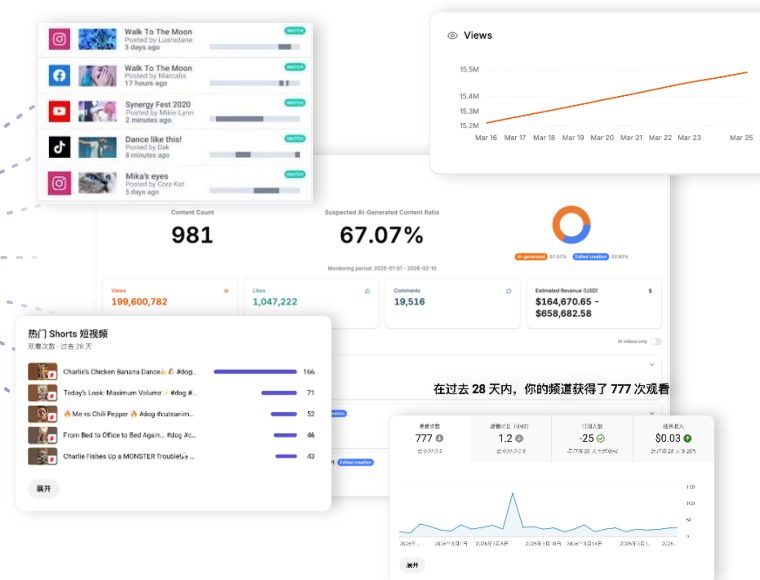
Walk To The Moon
Posted by Luaredane
3 days ago
WATCH

Walk To The Moon
Posted by Marcalis
17 hours ago
WATCH

Synergy Fest 2020
Posted by Mikie Lynn
2 minutes ago
WATCH

Dance like this!
Posted by Dak
8 minutes ago
WATCH

Mika's eyes
Posted by Cora Kat
5 days ago
WATCH

Views

15.5M
15.4M
15.3M
15.2M
Mar 16 Mar 17 Mar 18 Mar 19 Mar 20 Mar 21 Mar 22 Mar 23 Mar 25

Content Count
981

Suspected AI-Generated Content Ratio
67.07%

AI-generated 67.07% Edited creation 32.93%

Monitoring period: 2025-01-01 - 2025-02-10

Views
199,600,782

Likes
1,047,222

Comments
19,516

Estimated Revenue (USD)
$164,670.65 - $658,682.58

AI videos only

热门 Shorts 短视频
观看次数 · 过去 28 天

Charlie's Chicken Banana Dance🍌🐔 #dog... 166
Today's Look: Maximum Volume✨ #dog #... 71
🔥 Me vs Chili Pepper 🔥 #dog #cuteanim... 52
From Bed to Office to Bed Again... #dog #c... 46
Charlie Fishes Up a MONSTER Trouble!🎣... 43

展开

Edited creation

在过去 28 天内，你的频道获得了 777 次观看

| 观看次数 | 观看时长（小时） | 订阅人数 | 估算收入 |
|---|---|---|---|
| 777 | 1.2 | -25 | $0.03 |
| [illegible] | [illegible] | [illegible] | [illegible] |

150
100
50
0

展开